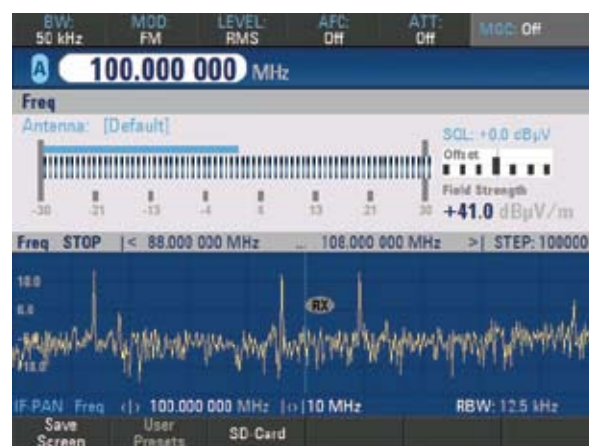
BW: 50 kHz
MOD: FM
LEVEL: RMS
AFC: Off
ATT: Off
MGC: Off

A 100.000 000 MHz

Freq
Antenna: [Default]
SQL: +0.0 dBμV
Offset
Field Strength
+41.0 dBμV/m

-30 -21 -13 -4 5 13 21 30

Freq STOP |< 88.000 000 MHz ... 108.000 000 MHz >| STEP: 100000

10.0
6.0
RX
-10.0

IF-PAN Freq <|> 100.000 000 MHz |↔| 10 MHz RBW: 12.5 kHz

Save Screen
User Presets
SD Card